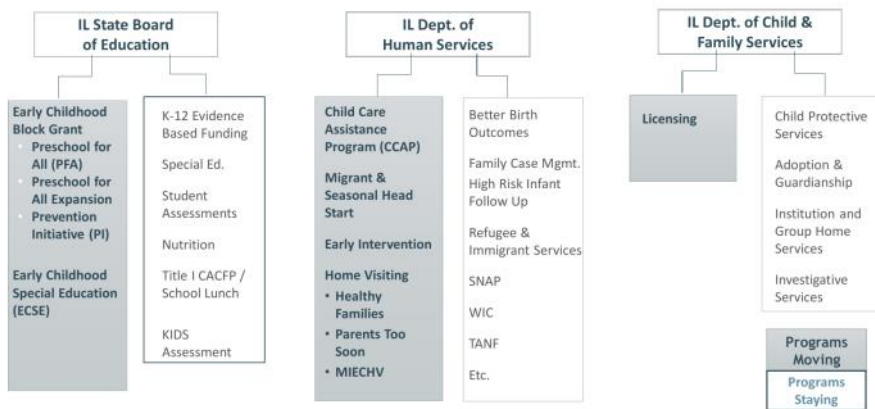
IL State Board of Education

Early Childhood Block Grant
- Preschool for All (PFA)
- Preschool for All Expansion
- Prevention Initiative (PI)

Early Childhood Special Education (ECSE)

K-12 Evidence Based Funding

Special Ed.

Student Assessments

Nutrition

Title I CACFP / School Lunch

KIDS Assessment

IL Dept. of Human Services

Child Care Assistance Program (CCAP)

Migrant & Seasonal Head Start

Early Intervention

Home Visiting
- Healthy Families
- Parents Too Soon
- MIECHV

Better Birth Outcomes

Family Case Mgmt.
High Risk Infant Follow Up

Refugee & Immigrant Services

SNAP

WIC

TANF

Etc.

IL Dept. of Child & Family Services

Licensing

Child Protective Services

Adoption & Guardianship

Institution and Group Home Services

Investigative Services

Programs Moving

Programs Staying